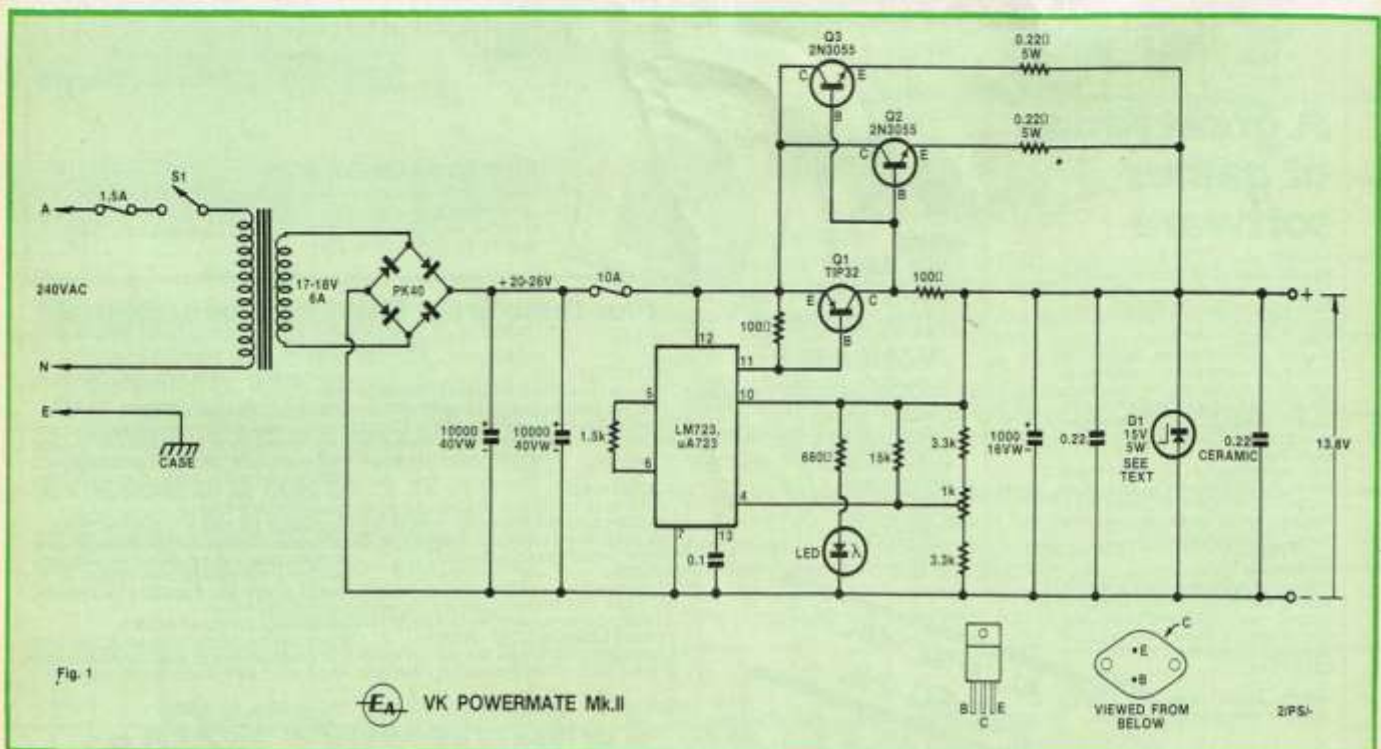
Q3
2N3055
C
E
B
0.22Ω
5W
Q2
2N3055
C
E
B
0.22Ω
5W
A
1.5A
S1
240VAC
N
E
CASE
17-18V
6A
PK40
+20-26V
10A
10000
40VW
10000
40VW
1.5k
5
6
LM723,
uA723
12
11
10
4
7
13
0.1
100Ω
Q1
TIP32
E
C
B
100Ω
680Ω
15k
LED
3.3k
1k
3.3k
1000
16VW
0.22
D1
15V
5W
SEE
TEXT
0.22
CERAMIC
+
13.8V
−
Fig. 1
VK POWERMATE Mk.II
B
C
E
C
E
B
VIEWED FROM
BELOW
2/PS/-